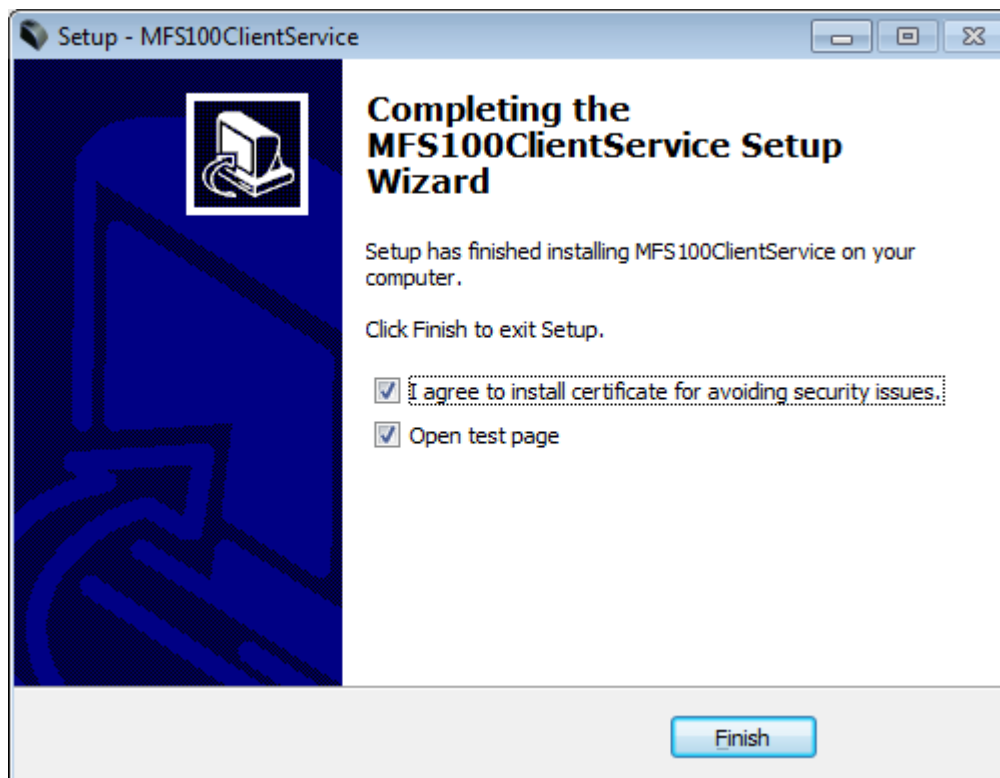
Setup - MFS100ClientService

Completing the MFS100ClientService Setup Wizard

Setup has finished installing MFS100ClientService on your computer.

Click Finish to exit Setup.

I agree to install certificate for avoiding security issues.

Open test page

Finish